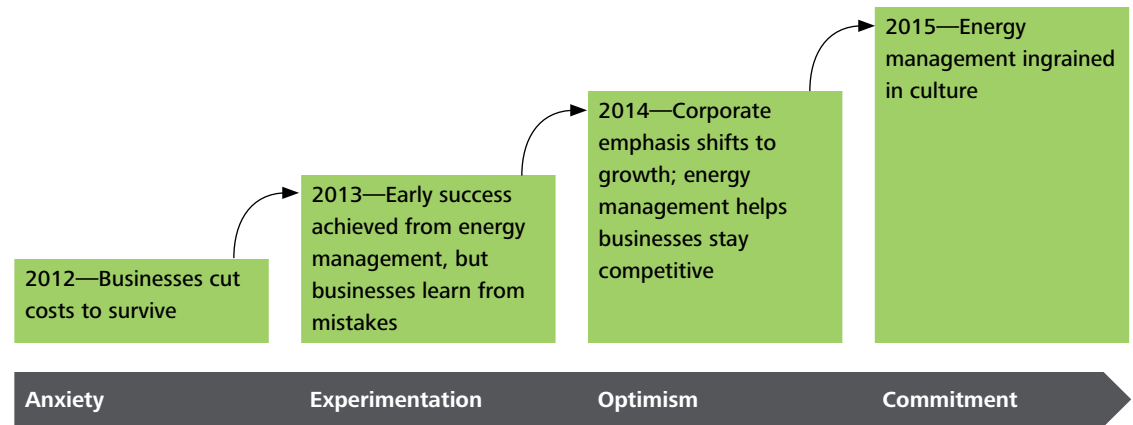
2012—Businesses cut costs to survive

2013—Early success achieved from energy management, but businesses learn from mistakes

2014—Corporate emphasis shifts to growth; energy management helps businesses stay competitive

2015—Energy management ingrained in culture

Anxiety

Experimentation

Optimism

Commitment